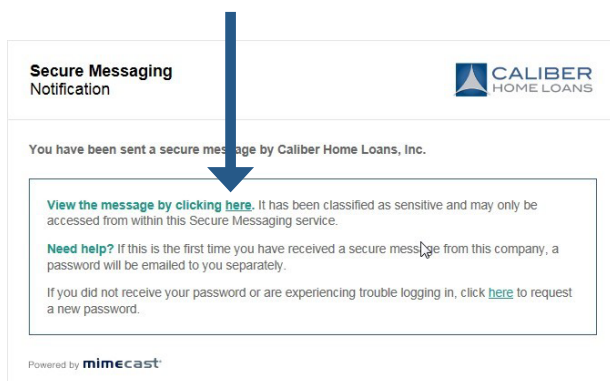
Secure Messaging
Notification

CALIBER
HOME LOANS

You have been sent a secure message by Caliber Home Loans, Inc.

View the message by clicking here. It has been classified as sensitive and may only be accessed from within this Secure Messaging service.

Need help? If this is the first time you have received a secure message from this company, a password will be emailed to you separately.

If you did not receive your password or are experiencing trouble logging in, click here to request a new password.

Powered by mimecast